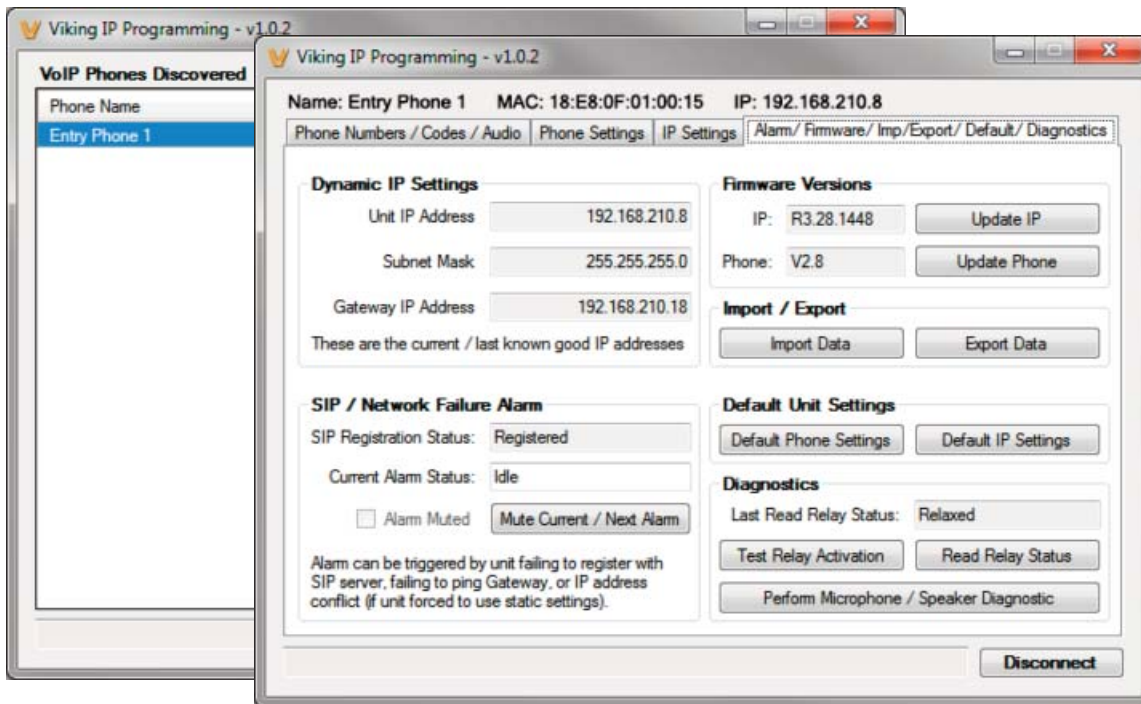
Viking IP Programming - v1.0.2

VoIP Phones Discovered

Phone Name

Entry Phone 1

Viking IP Programming - v1.0.2

Name: Entry Phone 1 MAC: 18:E8:0F:01:00:15 IP: 192.168.210.8

Phone Numbers / Codes / Audio | Phone Settings | IP Settings | Alarm/ Firmware/ Imp/Export/ Default/ Diagnostics

Dynamic IP Settings

Unit IP Address 192.168.210.8

Subnet Mask 255.255.255.0

Gateway IP Address 192.168.210.18

These are the current / last known good IP addresses

Firmware Versions

IP: R3.28.1448 Update IP

Phone: V2.8 Update Phone

Import / Export

Import Data Export Data

SIP / Network Failure Alarm

SIP Registration Status: Registered

Current Alarm Status: Idle

Alarm Muted Mute Current / Next Alarm

Alarm can be triggered by unit failing to register with SIP server, failing to ping Gateway, or IP address conflict (if unit forced to use static settings).

Default Unit Settings

Default Phone Settings Default IP Settings

Diagnostics

Last Read Relay Status: Relaxed

Test Relay Activation Read Relay Status

Perform Microphone / Speaker Diagnostic

Disconnect